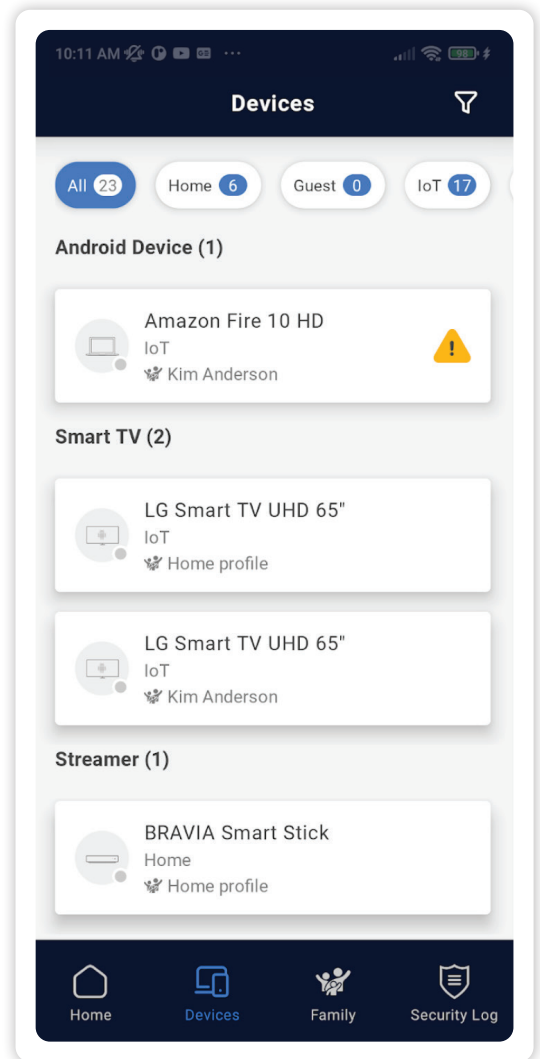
10:11 AM ··· 98

Devices

All 23 Home 6 Guest 0 IoT 17

Android Device (1)

Amazon Fire 10 HD
IoT
Kim Anderson

Smart TV (2)

LG Smart TV UHD 65"
IoT
Home profile

LG Smart TV UHD 65"
IoT
Kim Anderson

Streamer (1)

BRAVIA Smart Stick
Home
Home profile

Home Devices Family Security Log